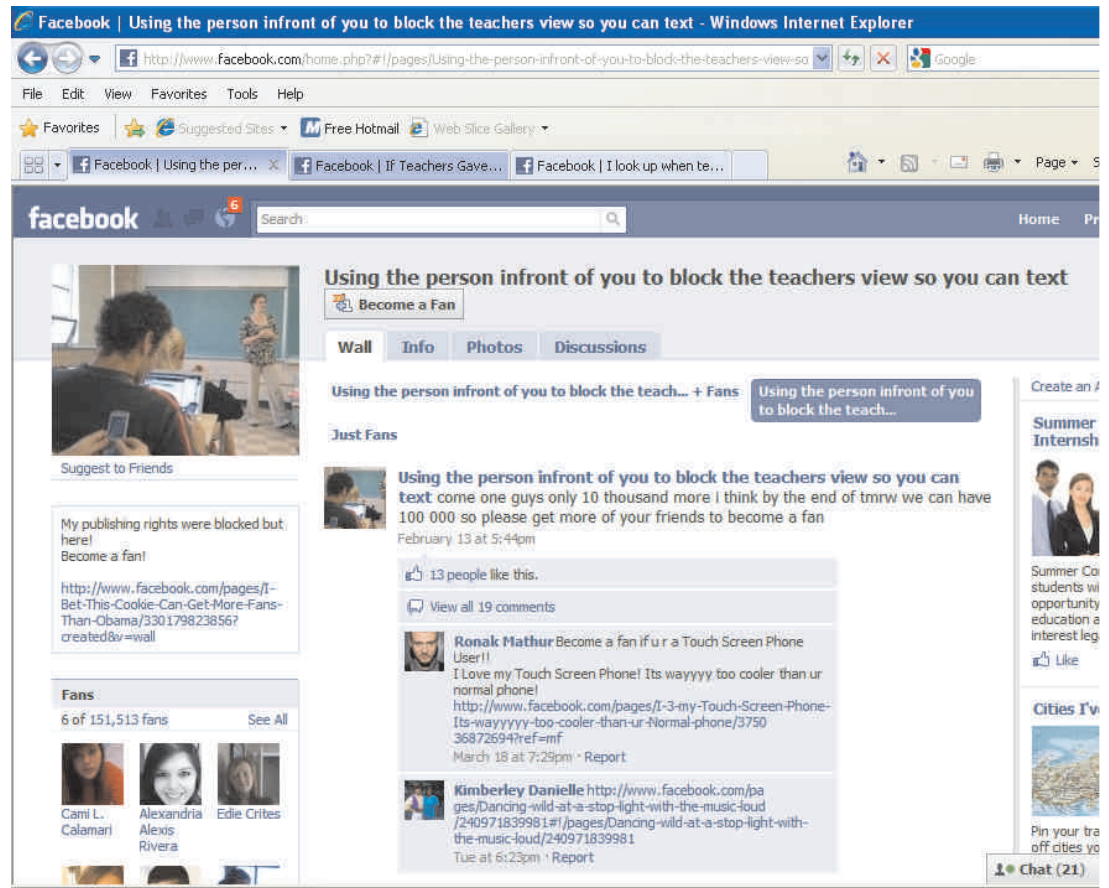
Facebook | Using the person infront of you to block the teachers view so you can text - Windows Internet Explorer

http://www.facebook.com/home.php?#!/pages/Using-the-person-infront-of-you-to-block-the-teachers-view-so

Google

File Edit View Favorites Tools Help

Favorites Suggested Sites Free Hotmail Web Slice Gallery

Facebook | Using the per... Facebook | If Teachers Gave... Facebook | I look up when te...

Page

facebook 6 Search Home Pr

Using the person infront of you to block the teachers view so you can text

Become a Fan

Wall Info Photos Discussions

Using the person infront of you to block the teach... + Fans Using the person infront of you to block the teach...

Just Fans

Using the person infront of you to block the teachers view so you can text come one guys only 10 thousand more i think by the end of tmrw we can have 100 000 so please get more of your friends to become a fan
February 13 at 5:44pm

13 people like this.

View all 19 comments

Ronak Mathur Become a fan if u r a Touch Screen Phone User!!
I Love my Touch Screen Phone! Its wayyyy too cooler than ur normal phone!
http://www.facebook.com/pages/I-3-my-Touch-Screen-Phone-Its-wayyyyy-too-cooler-than-ur-Normal-phone/375036872694?ref=mf
March 18 at 7:29pm · Report

Kimberley Danielle http://www.facebook.com/pages/Dancing-wild-at-a-stop-light-with-the-music-loud/240971839981#!/pages/Dancing-wild-at-a-stop-light-with-the-music-loud/240971839981
Tue at 6:23pm · Report

Suggest to Friends

My publishing rights were blocked but here!
Become a fan!

http://www.facebook.com/pages/I-Bet-This-Cookie-Can-Get-More-Fans-Than-Obama/330179823856?created&v=wall

Fans
6 of 151,513 fans See All

Cami L. Calamari
Alexandria Alexis Rivera
Edie Crites

Create an A

Summer Internsh

Summer Co students wi opportunity education a interest leg

Like

Cities I'v

Pin your tra off cities yo

Chat (21)